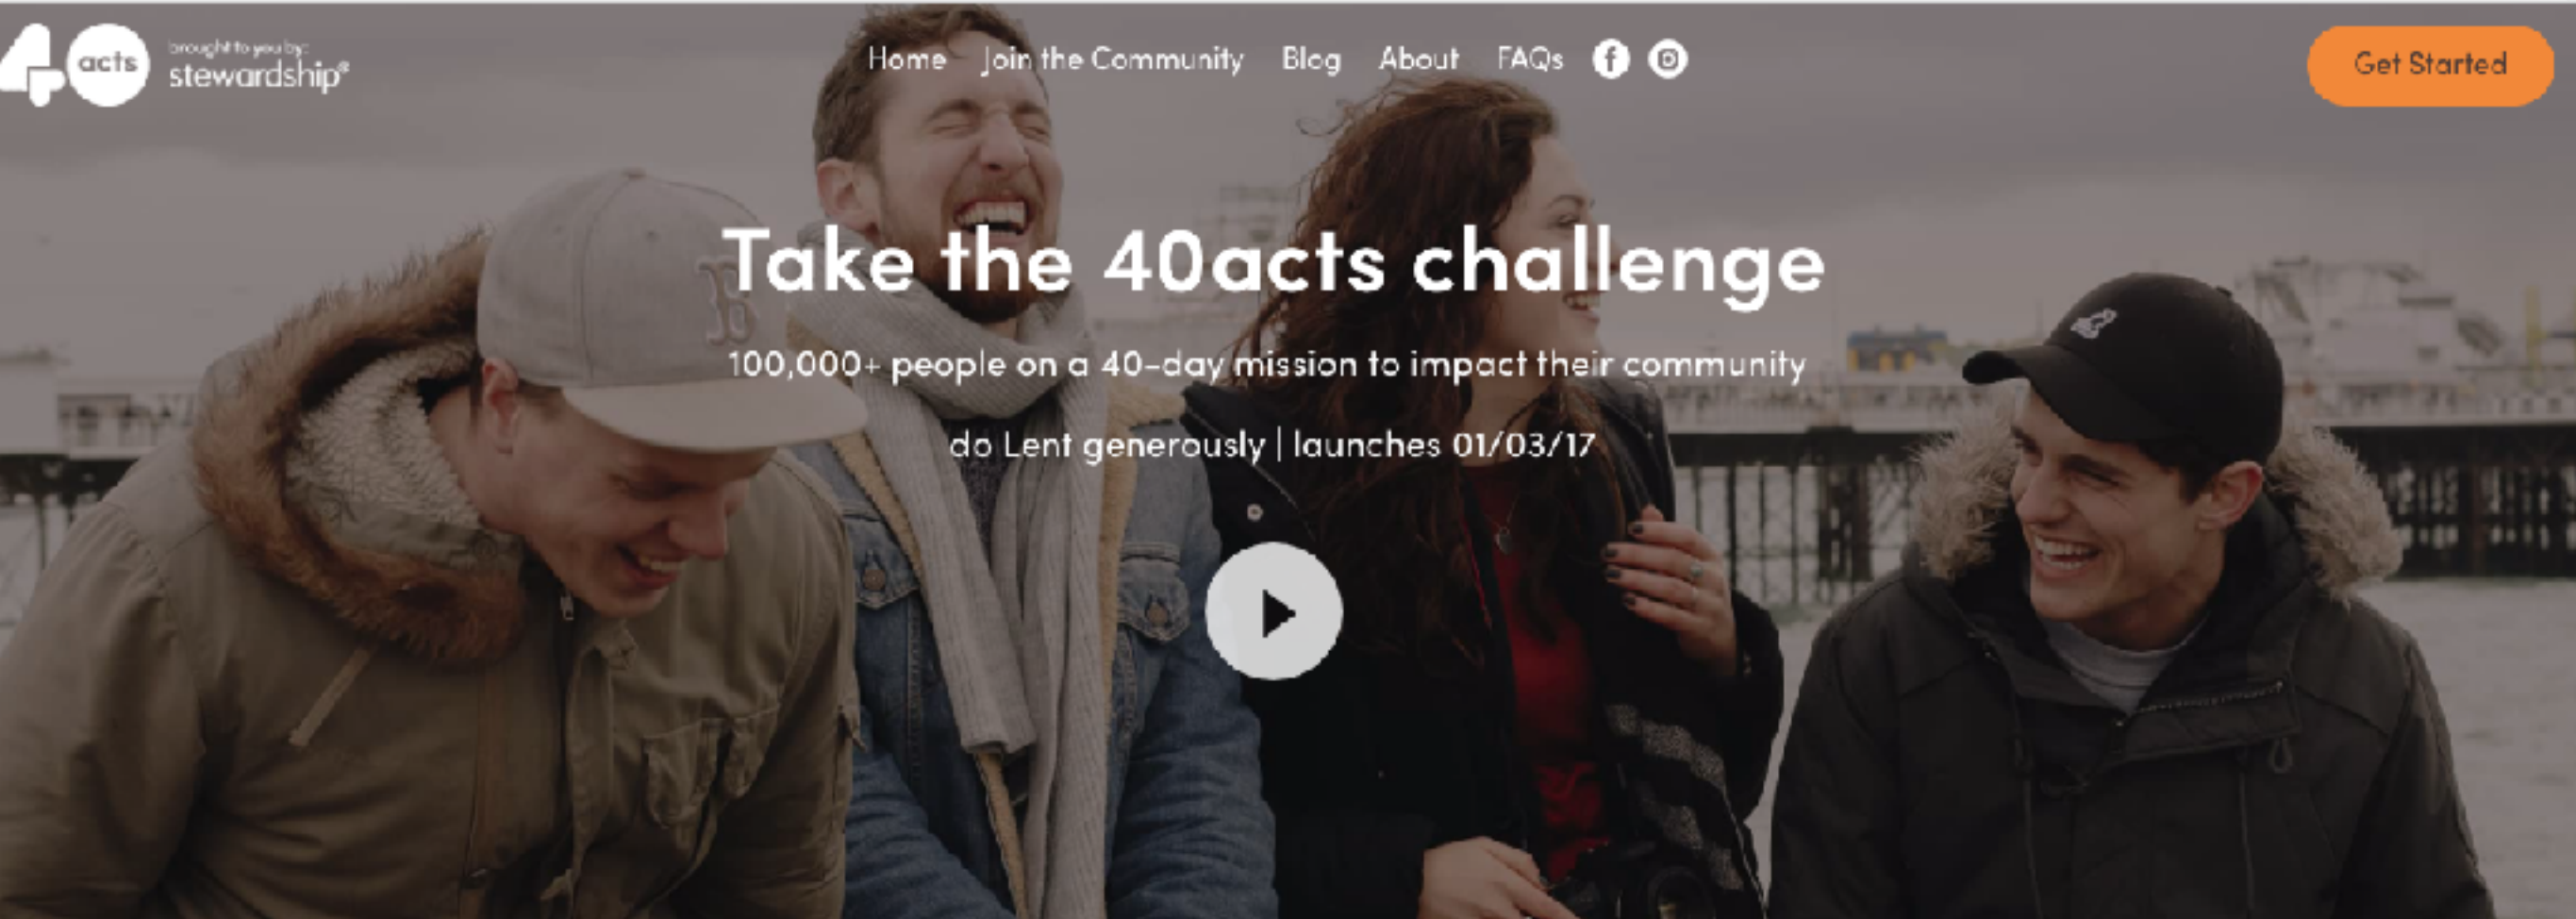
4 acts brought to you by: stewardship®

Home Join the Community Blog About FAQs

Get Started

Take the 40acts challenge

100,000+ people on a 40-day mission to impact their community

do Lent generously | launches 01/03/17